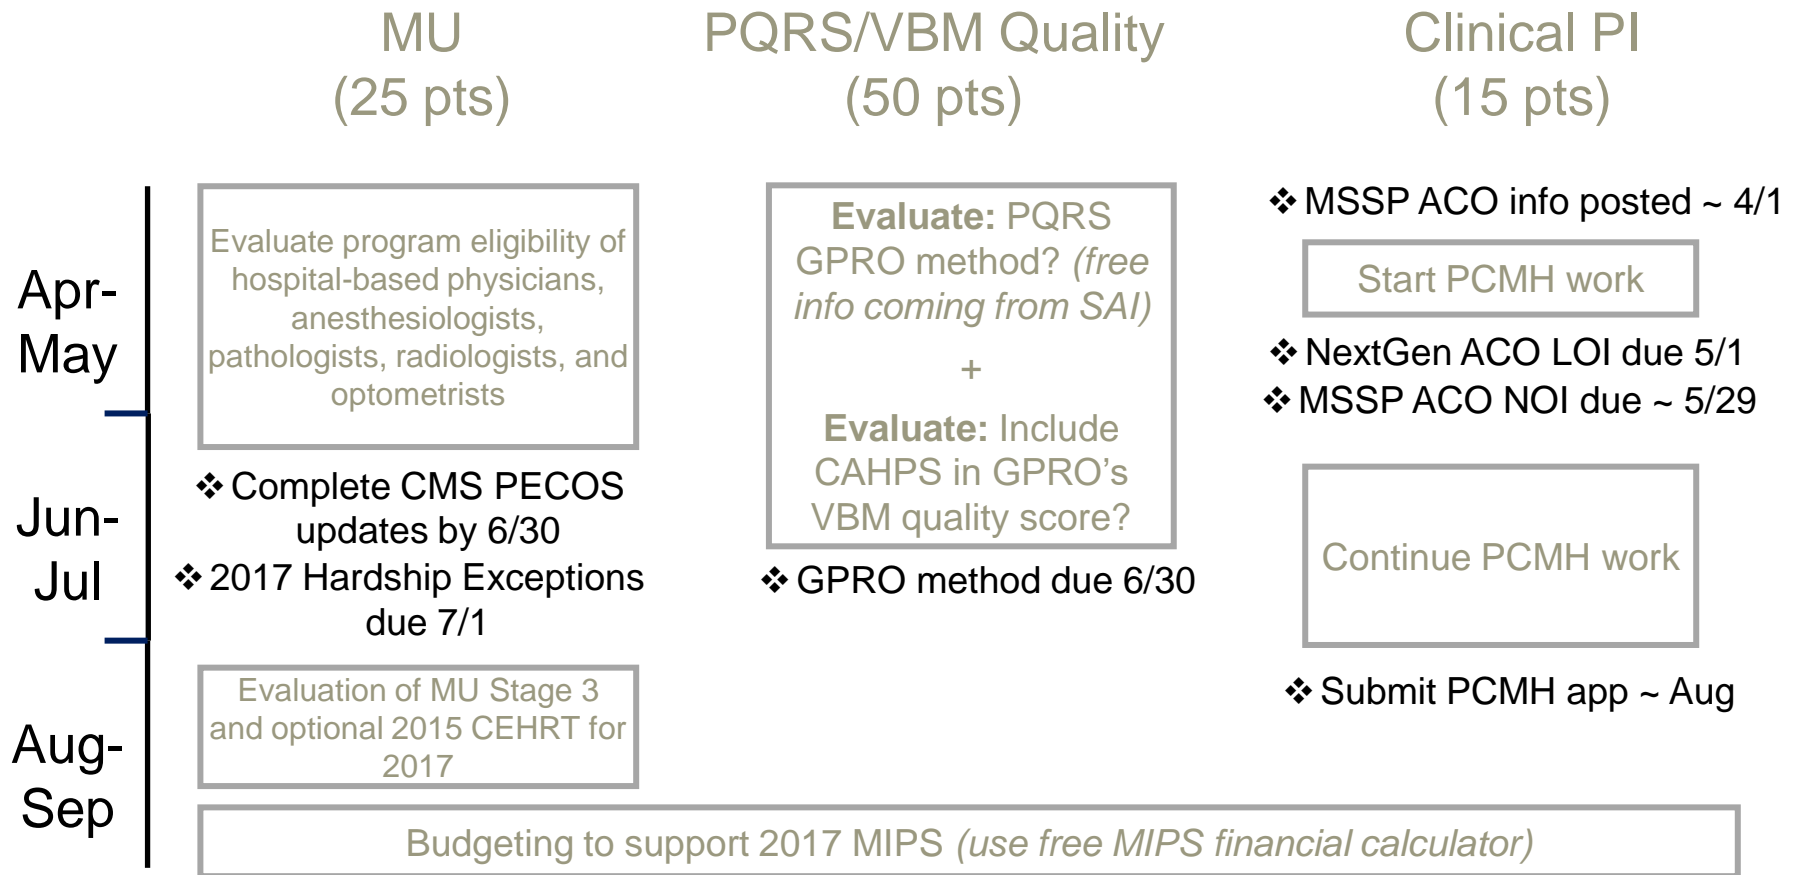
MU
(25 pts)

PQRS/VBM Quality
(50 pts)

Clinical PI
(15 pts)

Apr-
May

Jun-
Jul

Aug-
Sep

Evaluate program eligibility of hospital-based physicians, anesthesiologists, pathologists, radiologists, and optometrists

❖ Complete CMS PECOS updates by 6/30

❖ 2017 Hardship Exceptions due 7/1

Evaluation of MU Stage 3 and optional 2015 CEHRT for 2017

**Evaluate:** PQRS GPRO method? *(free info coming from SAI)*

+

**Evaluate:** Include CAHPS in GPRO's VBM quality score?

❖ GPRO method due 6/30

❖ MSSP ACO info posted ~ 4/1

Start PCMH work

❖ NextGen ACO LOI due 5/1

❖ MSSP ACO NOI due ~ 5/29

Continue PCMH work

❖ Submit PCMH app ~ Aug

Budgeting to support 2017 MIPS *(use free MIPS financial calculator)*